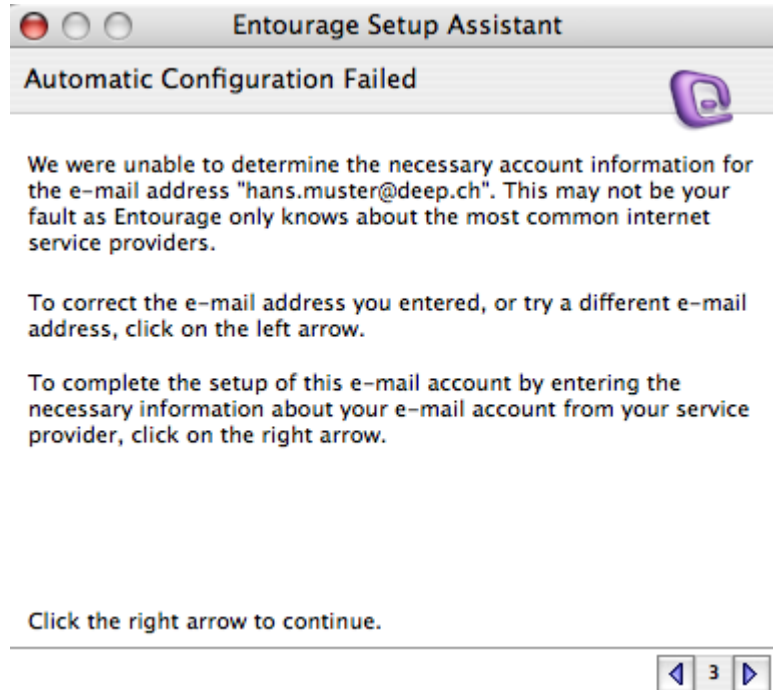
Entourage Setup Assistant

Automatic Configuration Failed

We were unable to determine the necessary account information for the e-mail address "hans.muster@deep.ch". This may not be your fault as Entourage only knows about the most common internet service providers.

To correct the e-mail address you entered, or try a different e-mail address, click on the left arrow.

To complete the setup of this e-mail account by entering the necessary information about your e-mail account from your service provider, click on the right arrow.

Click the right arrow to continue.

3